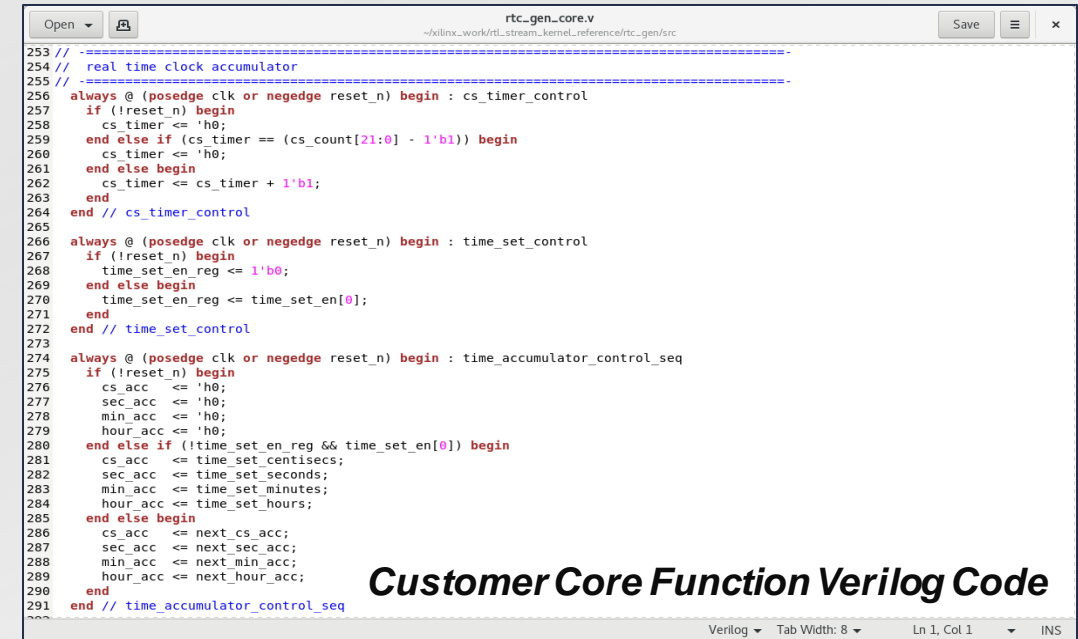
Open ▾

rtc_gen_core.v
~/xilinx_work/rtl_stream_kernel_reference/rtc_gen/src

Save ≡ ×

253 // -=====================================================================================-
254 //  real time clock accumulator
255 // -=====================================================================================-
256   always @ (posedge clk or negedge reset_n) begin : cs_timer_control
257     if (!reset_n) begin
258       cs_timer <= 'h0;
259     end else if (cs_timer == (cs_count[21:0] - 1'b1)) begin
260       cs_timer <= 'h0;
261     end else begin
262       cs_timer <= cs_timer + 1'b1;
263     end
264   end // cs_timer_control
265
266   always @ (posedge clk or negedge reset_n) begin : time_set_control
267     if (!reset_n) begin
268       time_set_en_reg <= 1'b0;
269     end else begin
270       time_set_en_reg <= time_set_en[0];
271     end
272   end // time_set_control
273
274   always @ (posedge clk or negedge reset_n) begin : time_accumulator_control_seq
275     if (!reset_n) begin
276       cs_acc   <= 'h0;
277       sec_acc  <= 'h0;
278       min_acc  <= 'h0;
279       hour_acc <= 'h0;
280     end else if (!time_set_en_reg && time_set_en[0]) begin
281       cs_acc   <= time_set_centisecs;
282       sec_acc  <= time_set_seconds;
283       min_acc  <= time_set_minutes;
284       hour_acc <= time_set_hours;
285     end else begin
286       cs_acc   <= next_cs_acc;
287       sec_acc  <= next_sec_acc;
288       min_acc  <= next_min_acc;
289       hour_acc <= next_hour_acc;
290     end
291   end // time_accumulator_control_seq

Customer Core Function Verilog Code

Verilog ▾ Tab Width: 8 ▾ Ln 1, Col 1 ▾ INS